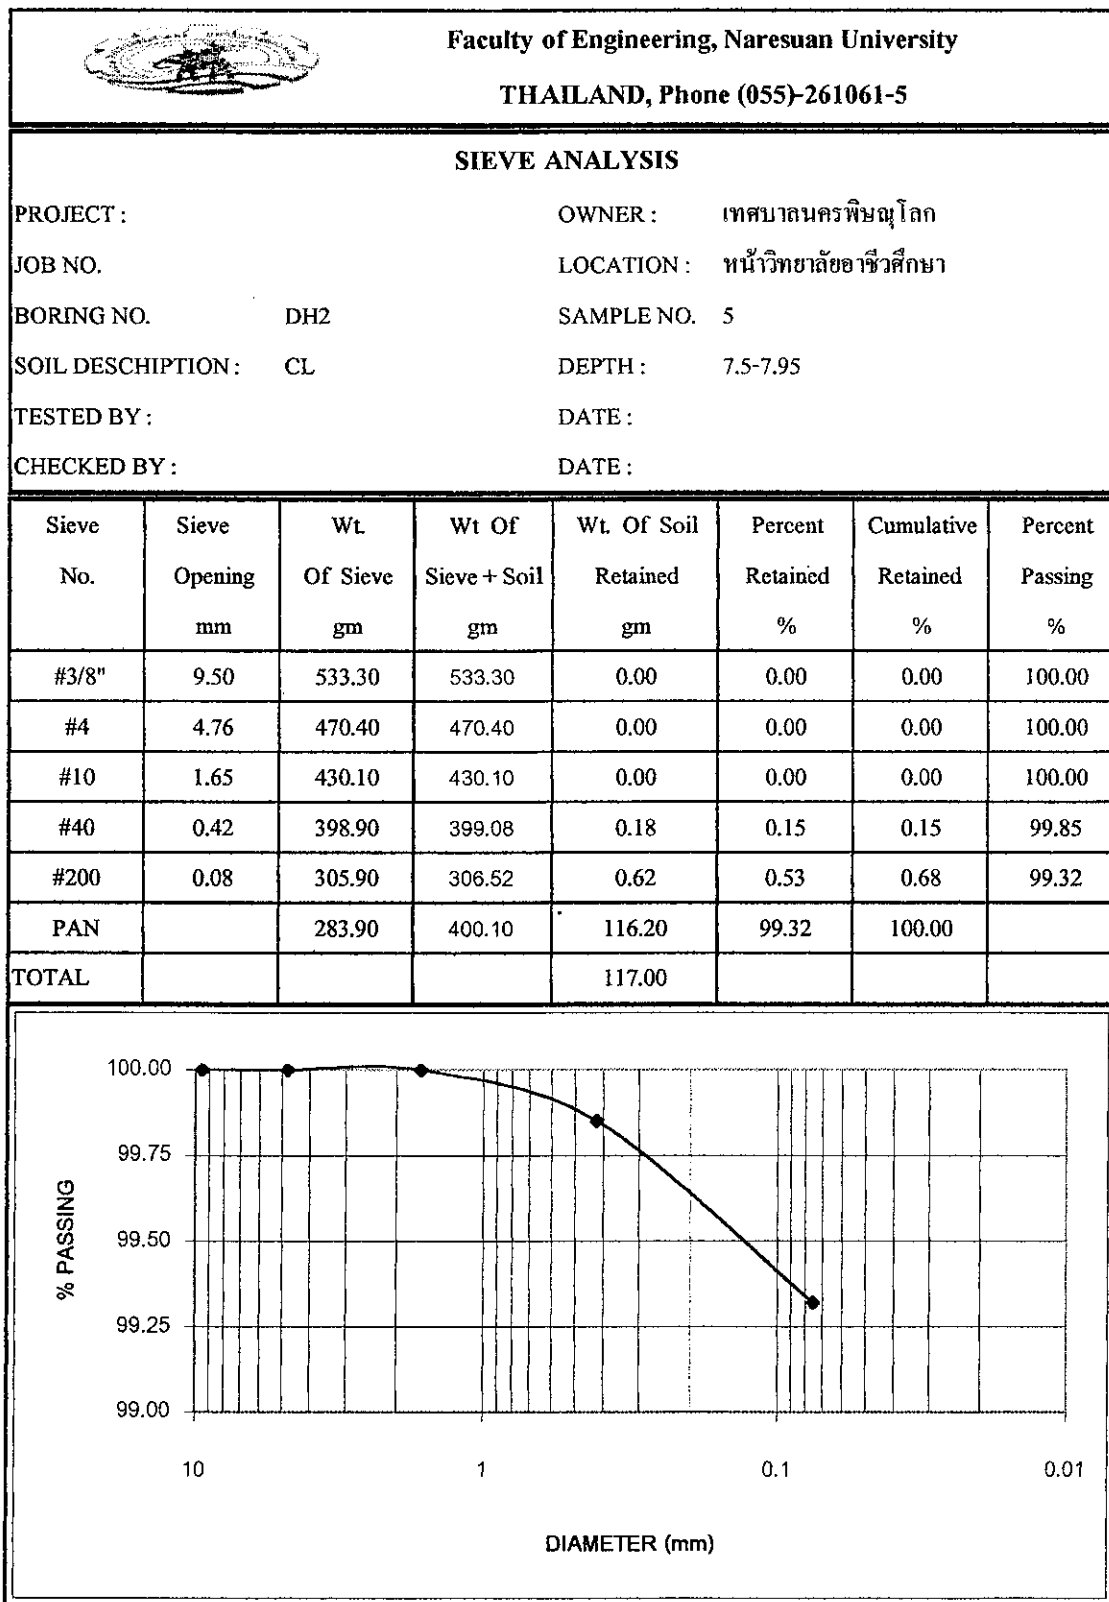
Faculty of Engineering, Naresuan University

THAILAND, Phone (055)-261061-5

SIEVE ANALYSIS

PROJECT :

OWNER : เทศบาลนครพิษณุโลก

JOB NO.

LOCATION : หน้าวิทยาลัยอาชีวศึกษา

BORING NO. DH2

SAMPLE NO. 5

SOIL DESCHIPTION : CL

DEPTH : 7.5-7.95

TESTED BY :

DATE :

CHECKED BY :

DATE :

| Sieve No. | Sieve Opening mm | Wt. Of Sieve gm | Wt Of Sieve + Soil gm | Wt. Of Soil Retained gm | Percent Retained % | Cumulative Retained % | Percent Passing % |
|---|---|---|---|---|---|---|---|
| #3/8" | 9.50 | 533.30 | 533.30 | 0.00 | 0.00 | 0.00 | 100.00 |
| #4 | 4.76 | 470.40 | 470.40 | 0.00 | 0.00 | 0.00 | 100.00 |
| #10 | 1.65 | 430.10 | 430.10 | 0.00 | 0.00 | 0.00 | 100.00 |
| #40 | 0.42 | 398.90 | 399.08 | 0.18 | 0.15 | 0.15 | 99.85 |
| #200 | 0.08 | 305.90 | 306.52 | 0.62 | 0.53 | 0.68 | 99.32 |
| PAN | | 283.90 | 400.10 | 116.20 | 99.32 | 100.00 | |
| TOTAL | | | | 117.00 | | | |

100.00
99.75
99.50
99.25
99.00
% PASSING
10
1
0.1
0.01
DIAMETER (mm)